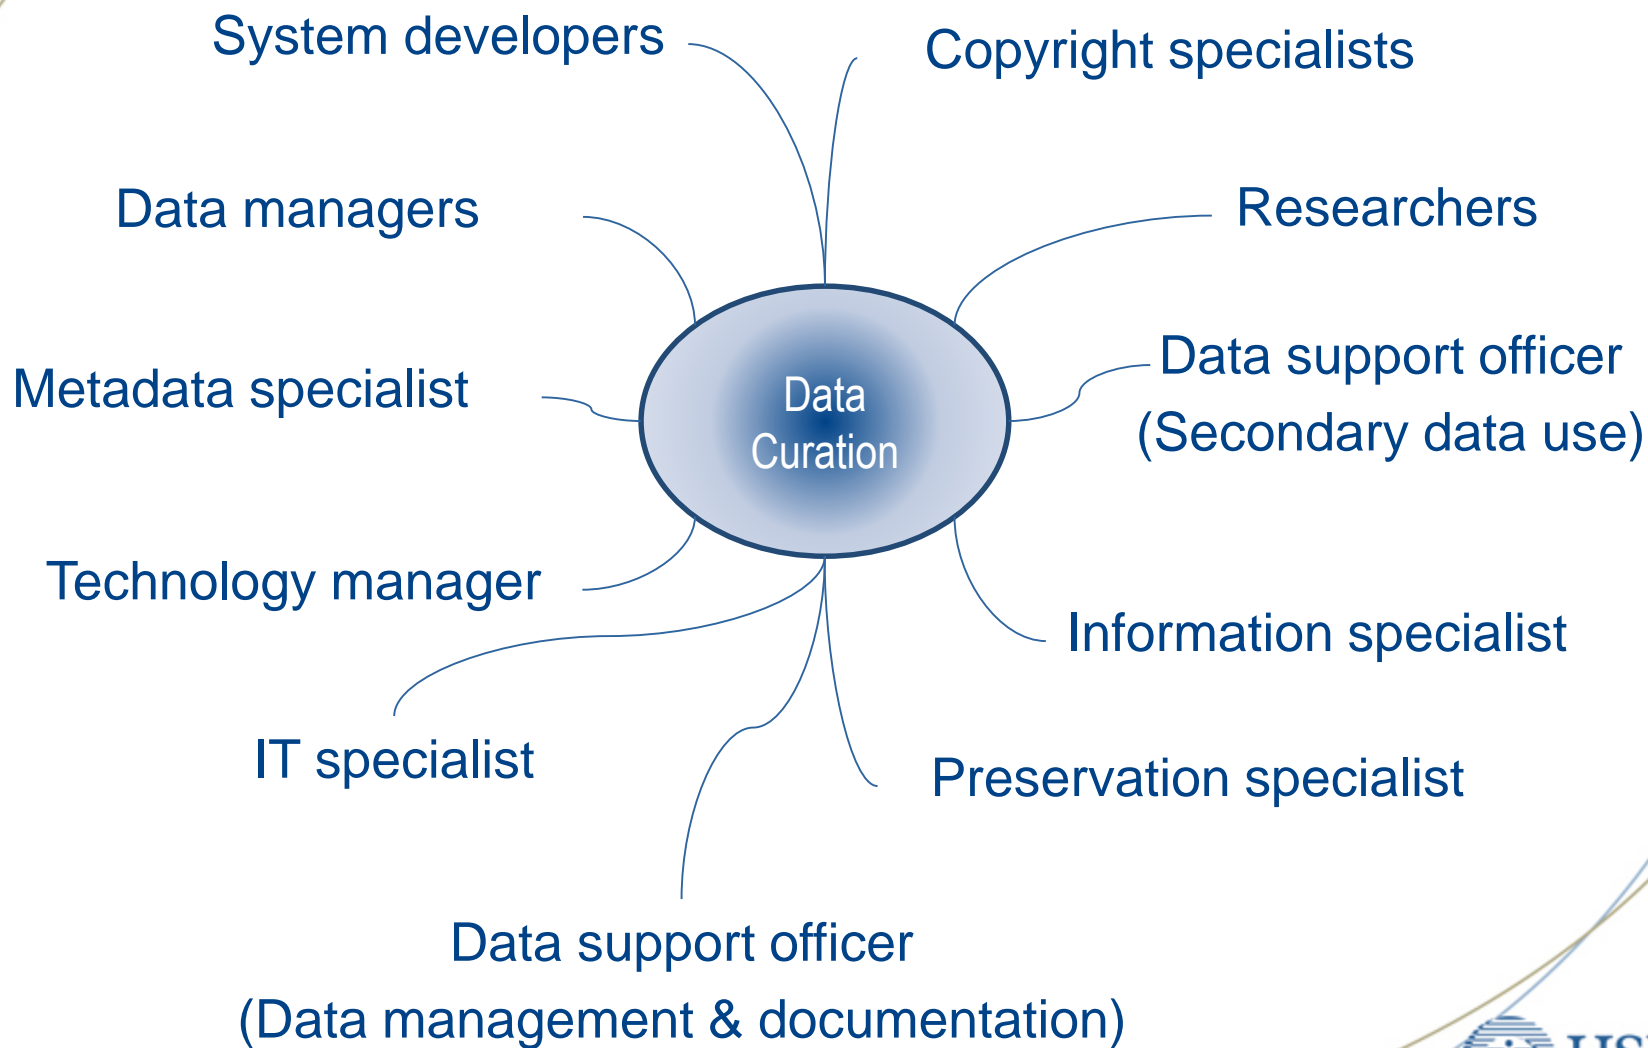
System developers

Copyright specialists

Data managers

Researchers

Metadata specialist

Data Curation

Data support officer
(Secondary data use)

Technology manager

Information specialist

IT specialist

Preservation specialist

Data support officer
(Data management & documentation)